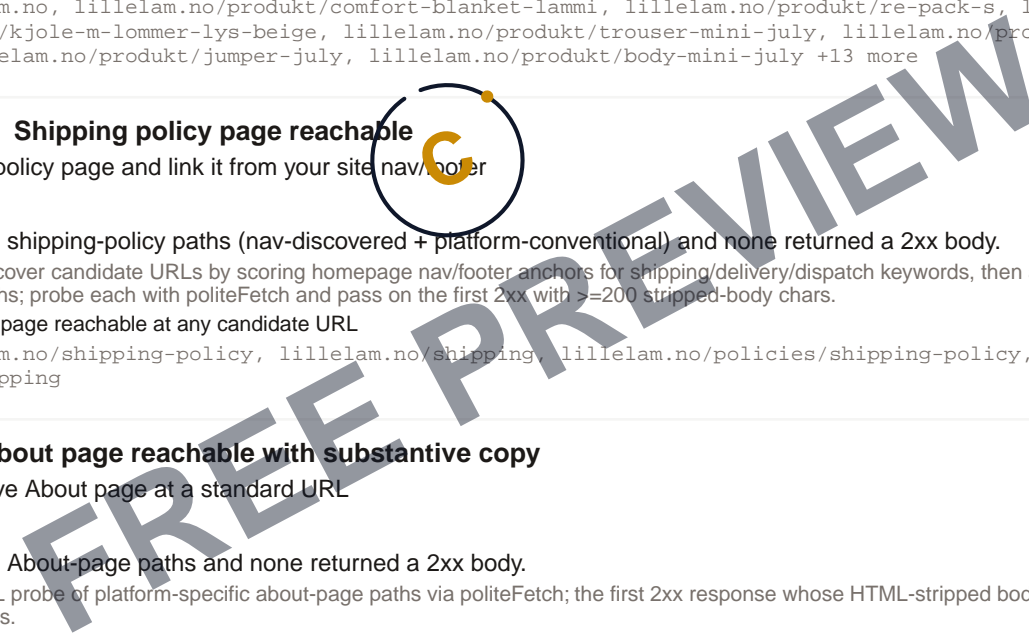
m.no, lillelam.no/produkt/comfort-blanket-lammi, lillelam.no/produkt/re-pack-s, l
/kjole-m-lommer-lys-beige, lillelam.no/produkt/trouser-mini-july, lillelam.no/pro
elam.no/produkt/jumper-july, lillelam.no/produkt/body-mini-july +13 more

Shipping policy page reachable
policy page and link it from your site nav/footer

shipping-policy paths (nav-discovered + platform-conventional) and none returned a 2xx body.
cover candidate URLs by scoring homepage nav/footer anchors for shipping/delivery/dispatch keywords, then
ns; probe each with politeFetch and pass on the first 2xx with >=200 stripped-body chars.
page reachable at any candidate URL
m.no/shipping-policy, lillelam.no/shipping, lillelam.no/policies/shipping-policy,
pping

bout page reachable with substantive copy
ve About page at a standard URL

About-page paths and none returned a 2xx body.
probe of platform-specific about-page paths via politeFetch; the first 2xx response whose HTML-stripped bod
s.

FREE PREVIEW